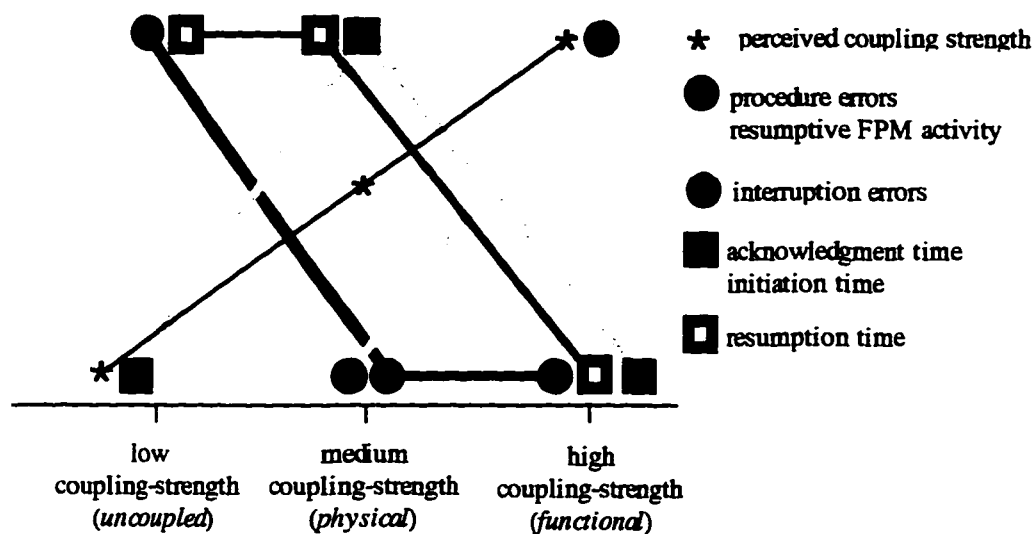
perceived coupling strength

procedure errors
resumptive FPM activity

interruption errors

acknowledgment time
initiation time

resumption time

low
coupling-strength
(*uncoupled*)

medium
coupling-strength
(*physical*)

high
coupling-strength
(*functional*)